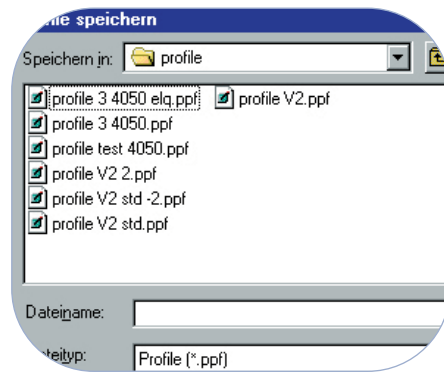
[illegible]ile speichern

Speichern in: profile

profile 3 4050 elq.ppf
profile V2.ppf
profile 3 4050.ppf
profile test 4050.ppf
profile V2 2.ppf
profile V2 std -2.ppf
profile V2 std.ppf

Dateiname:

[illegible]teityp: Profile (*.ppf)